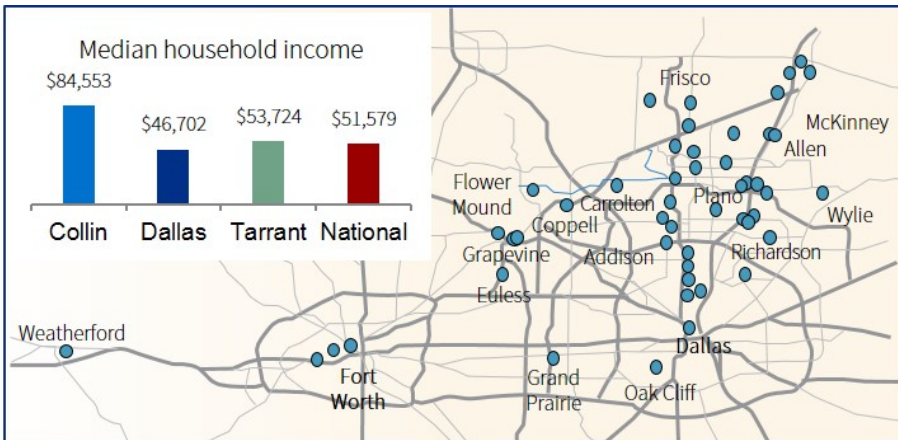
Median household income

| Collin | Dallas | Tarrant | National |
|---|---|---|---|
| $84,553 | $46,702 | $53,724 | $51,579 |

Frisco
McKinney
Allen
Flower Mound
Carrolton
Plano
Wylie
Coppell
Grapevine
Addison
Richardson
Euless
Weatherford
Dallas
Fort Worth
Grand Prairie
Oak Cliff